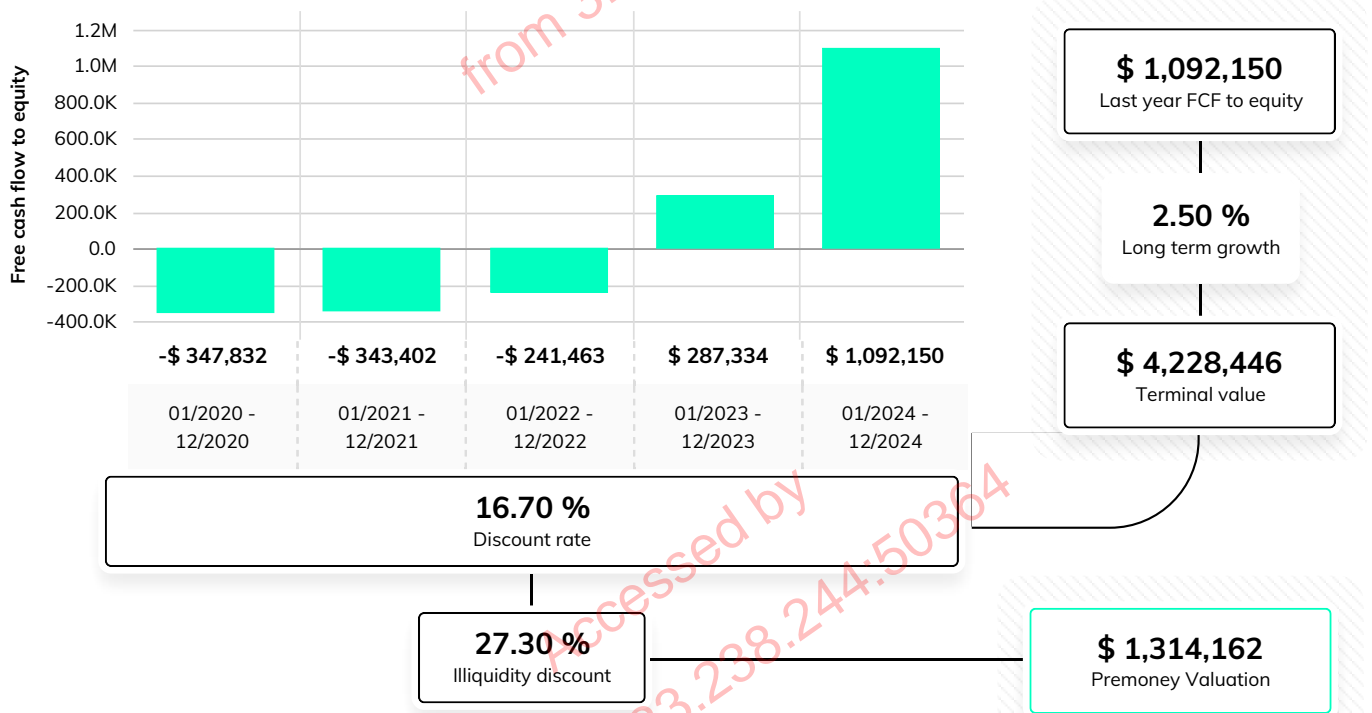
Free cash flow to equity

1.2M
1.0M
800.0K
600.0K
400.0K
200.0K
0.0
-200.0K
-400.0K

| -\$ 347,832 | -\$ 343,402 | -\$ 241,463 | \$ 287,334 | \$ 1,092,150 |
|---|---|---|---|---|
| 01/2020 - 12/2020 | 01/2021 - 12/2021 | 01/2022 - 12/2022 | 01/2023 - 12/2023 | 01/2024 - 12/2024 |

$ 1,092,150
Last year FCF to equity

2.50 %
Long term growth

$ 4,228,446
Terminal value

16.70 %
Discount rate

27.30 %
Illiquidity discount

$ 1,314,162
Premoney Valuation

from 3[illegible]

Accessed by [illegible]3.238.244:50364